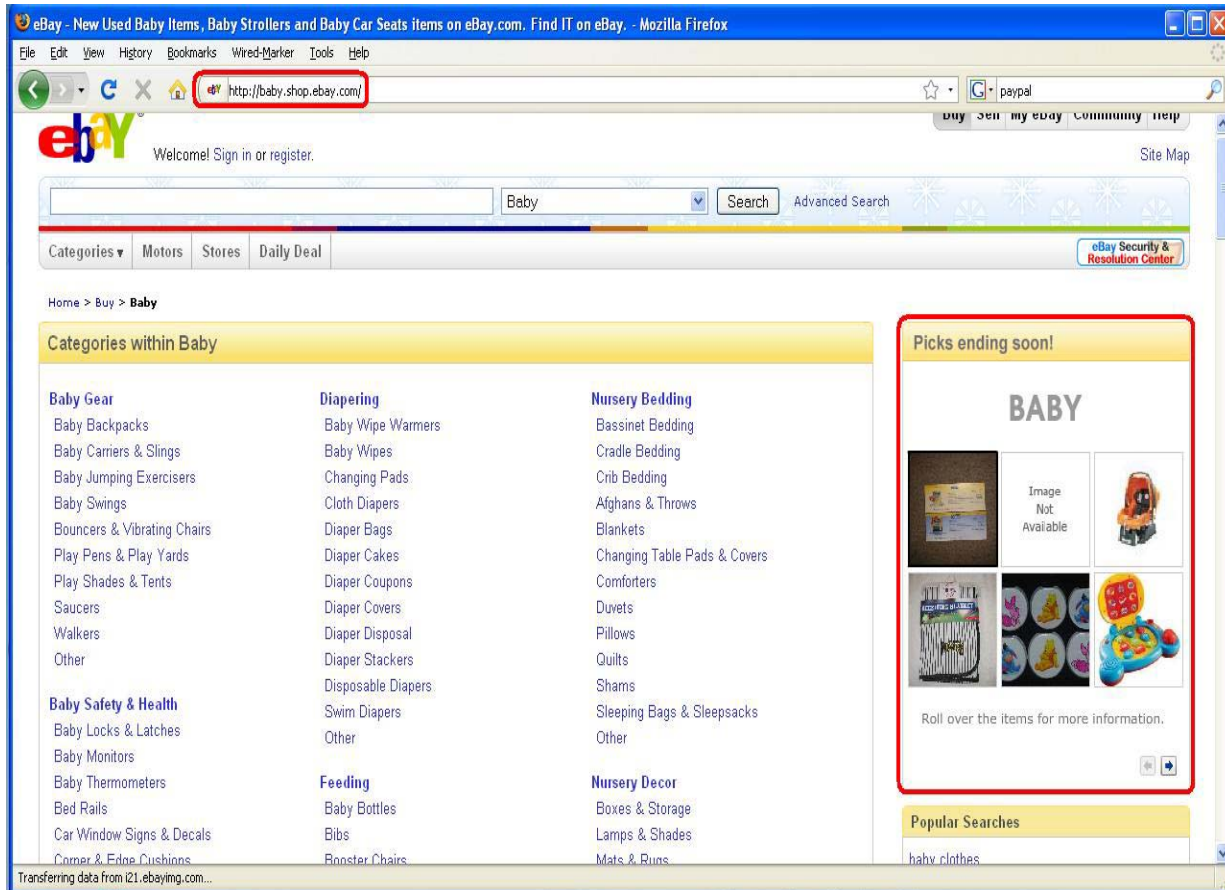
eBay - New Used Baby Items, Baby Strollers and Baby Car Seats items on eBay.com. Find IT on eBay. - Mozilla Firefox

File Edit View History Bookmarks Wired-Marker Tools Help

http://baby.shop.ebay.com/

paypal

Buy Sell My eBay Community Help

Welcome! Sign in or register.

Site Map

Baby

Search

Advanced Search

Categories

Motors

Stores

Daily Deal

eBay Security & Resolution Center

Home > Buy > Baby

Categories within Baby

Baby Gear
Baby Backpacks
Baby Carriers & Slings
Baby Jumping Exercisers
Baby Swings
Bouncers & Vibrating Chairs
Play Pens & Play Yards
Play Shades & Tents
Saucers
Walkers
Other

Baby Safety & Health
Baby Locks & Latches
Baby Monitors
Baby Thermometers
Bed Rails
Car Window Signs & Decals
Corner & Edge Cushions

Diapering
Baby Wipe Warmers
Baby Wipes
Changing Pads
Cloth Diapers
Diaper Bags
Diaper Cakes
Diaper Coupons
Diaper Covers
Diaper Disposal
Diaper Stackers
Disposable Diapers
Swim Diapers
Other

Feeding
Baby Bottles
Bibs
Booster Chairs

Nursery Bedding
Bassinet Bedding
Cradle Bedding
Crib Bedding
Afghans & Throws
Blankets
Changing Table Pads & Covers
Comforters
Duvets
Pillows
Quilts
Shams
Sleeping Bags & Sleepsacks
Other

Nursery Decor
Boxes & Storage
Lamps & Shades
Mats & Rugs

Picks ending soon!

BABY

Image Not Available

Roll over the items for more information.

Popular Searches

baby clothes

Transferring data from i21.ebayimg.com...